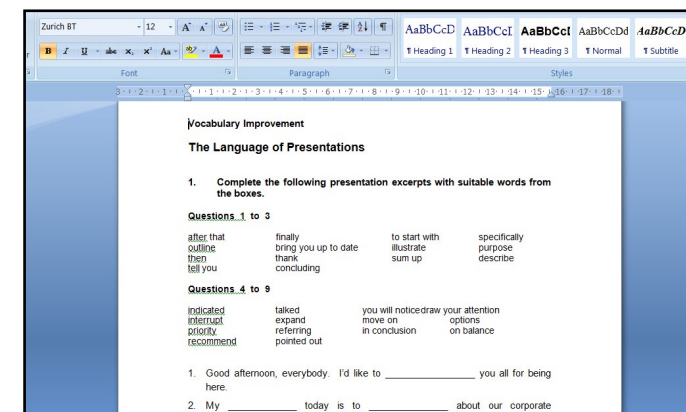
Zurich BT 12 A A
B I U abe x, x² Aa
Font
Paragraph
AaBbCcD ¶ Heading 1
AaBbCcI ¶ Heading 2
AaBbCcI ¶ Heading 3
AaBbCcDd ¶ Normal
AaBbCcD ¶ Subtitle
Styles

Vocabulary Improvement

The Language of Presentations

1. Complete the following presentation excerpts with suitable words from the boxes.

Questions 1 to 3

| after that | finally | to start with | specifically |
|---|---|---|---|
| outline | bring you up to date | illustrate | purpose |
| then | thank | sum up | describe |
| tell you | concluding | | |

Questions 4 to 9

| indicated | talked | you will notice | draw your attention |
|---|---|---|---|
| interrupt | expand | move on | options |
| priority | referring | in conclusion | on balance |
| recommend | pointed out | | |

1. Good afternoon, everybody. I'd like to ________________ you all for being here.

2. My ____________ today is to _____________ about our corporate